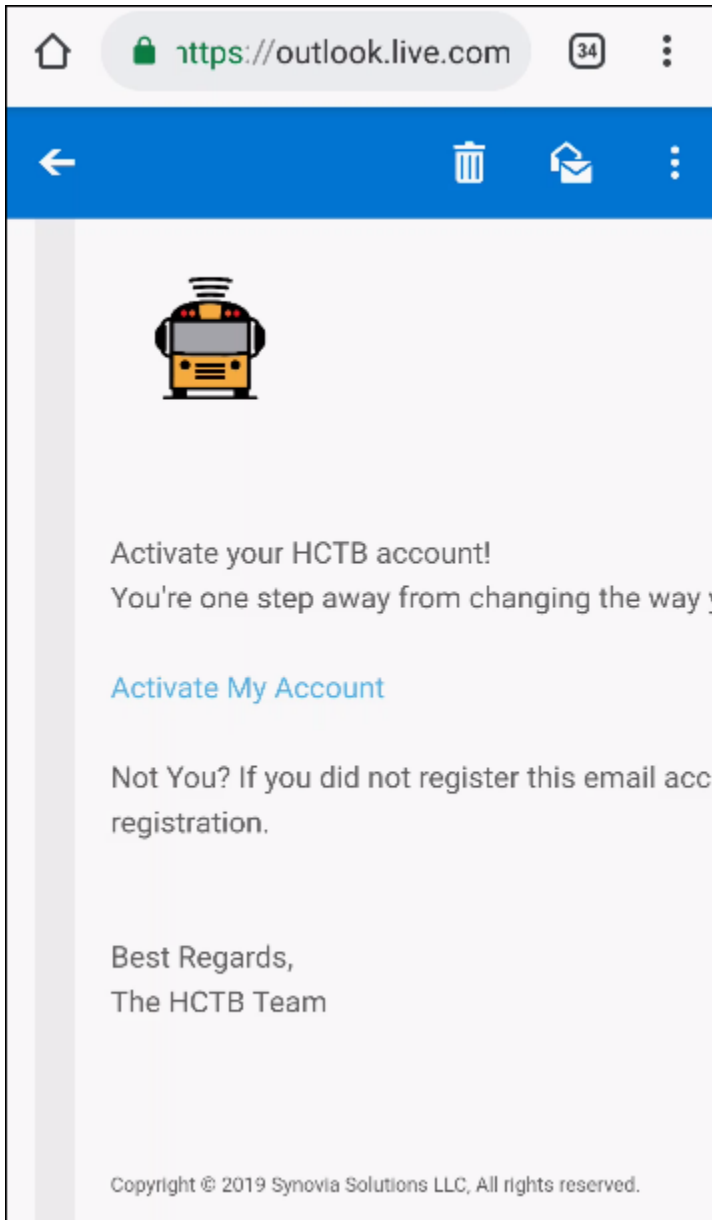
ıttps://outlook.live.com

34

Activate your HCTB account!
You're one step away from changing the way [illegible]

Activate My Account

Not You? If you did not register this email acc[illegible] registration.

Best Regards,
The HCTB Team

Copyright © 2019 Synovia Solutions LLC, All rights reserved.